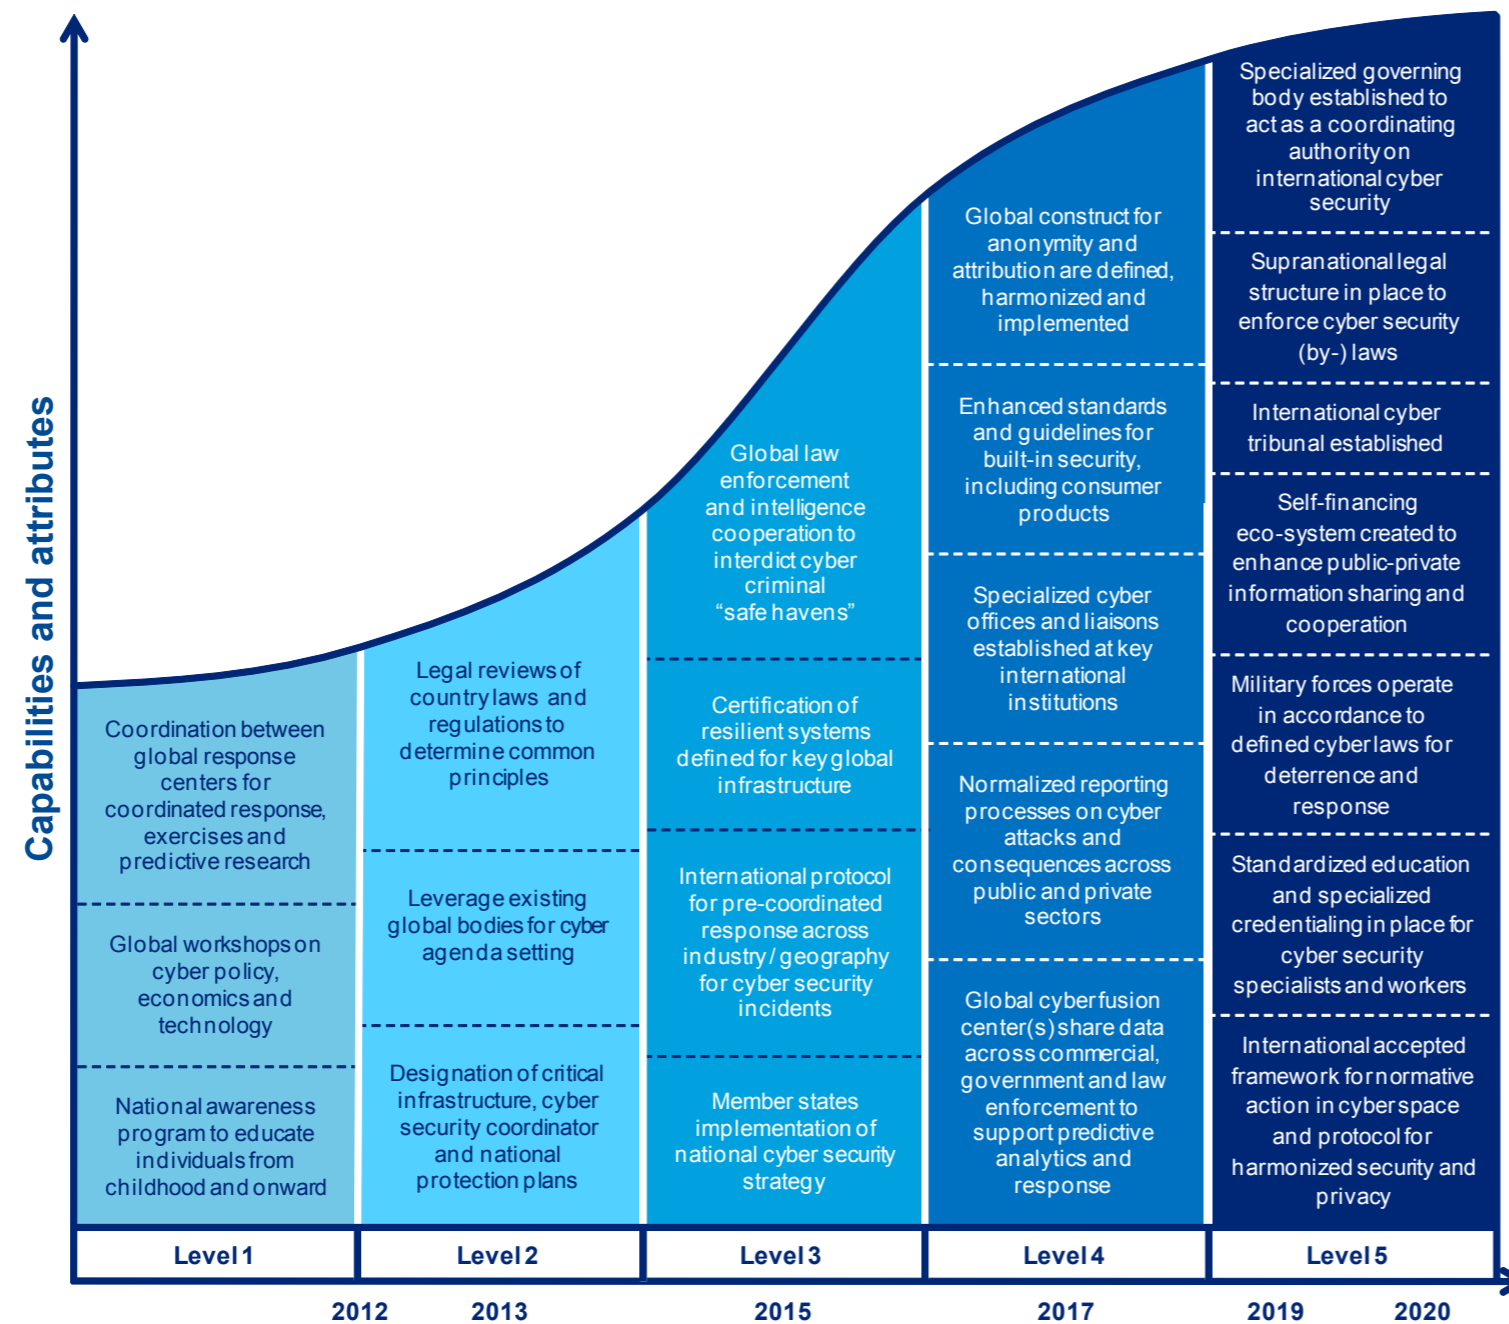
Capabilities and attributes

Coordination between global response centers for coordinated response, exercises and predictive research

Global workshops on cyber policy, economics and technology

National awareness program to educate individuals from childhood and onward

Level 1

Legal reviews of country laws and regulations to determine common principles

Leverage existing global bodies for cyber agenda setting

Designation of critical infrastructure, cyber security coordinator and national protection plans

Level 2

Global law enforcement and intelligence cooperation to interdict cyber criminal "safe havens"

Certification of resilient systems defined for key global infrastructure

International protocol for pre-coordinated response across industry / geography for cyber security incidents

Member states implementation of national cyber security strategy

Level 3

Global construct for anonymity and attribution are defined, harmonized and implemented

Enhanced standards and guidelines for built-in security, including consumer products

Specialized cyber offices and liaisons established at key international institutions

Normalized reporting processes on cyber attacks and consequences across public and private sectors

Global cyber fusion center(s) share data across commercial, government and law enforcement to support predictive analytics and response

Level 4

Specialized governing body established to act as a coordinating authority on international cyber security

Supranational legal structure in place to enforce cyber security (by-) laws

International cyber tribunal established

Self-financing eco-system created to enhance public-private information sharing and cooperation

Military forces operate in accordance to defined cyber laws for deterrence and response

Standardized education and specialized credentialing in place for cyber security specialists and workers

International accepted framework for normative action in cyber space and protocol for harmonized security and privacy

Level 5

2012 2013 2015 2017 2019 2020